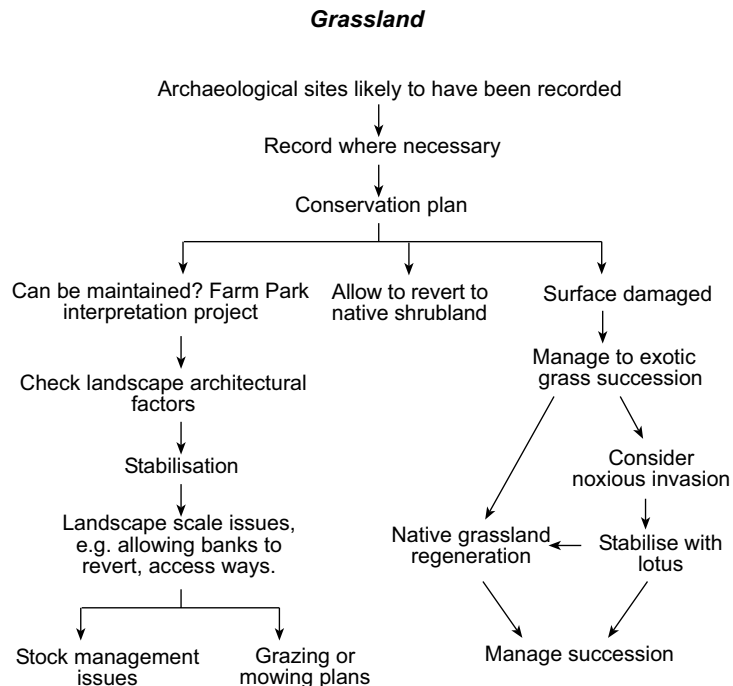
Grassland

Archaeological sites likely to have been recorded

Record where necessary

Conservation plan

Can be maintained? Farm Park interpretation project

Check landscape architectural factors

Stabilisation

Landscape scale issues, e.g. allowing banks to revert, access ways.

Stock management issues

Grazing or mowing plans

Allow to revert to native shrubland

Surface damaged

Manage to exotic grass succession

Consider noxious invasion

Stabilise with lotus

Native grassland regeneration

Manage succession